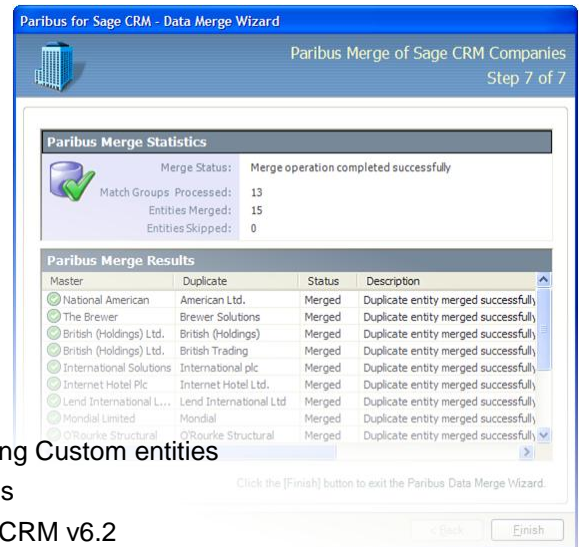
Paribus for Sage CRM - Data Merge Wizard

Paribus Merge of Sage CRM Companies
Step 7 of 7

Paribus Merge Statistics

Merge Status: Merge operation completed successfully
Match Groups Processed: 13
Entities Merged: 15
Entities Skipped: 0

Paribus Merge Results

| Master | Duplicate | Status | Description |
|---|---|---|---|
| National American | American Ltd. | Merged | Duplicate entity merged successfully |
| The Brewer | Brewer Solutions | Merged | Duplicate entity merged successfully |
| British (Holdings) Ltd. | British (Holdings) | Merged | Duplicate entity merged successfully |
| British (Holdings) Ltd. | British Trading | Merged | Duplicate entity merged successfully |
| International Solutions | International plc | Merged | Duplicate entity merged successfully |
| Internet Hotel Plc | Internet Hotel Ltd. | Merged | Duplicate entity merged successfully |
| Lend International L... | Lend International Ltd | Merged | Duplicate entity merged successfully |
| Mondial Limited | Mondial | Merged | Duplicate entity merged successfully |
| O'Rourke Structural | O'Rourke Structural | Merged | Duplicate entity merged successfully |

Click the [Finish] button to exit the Paribus Data Merge Wizard.

< Back Finish

ng Custom entities
s
CRM v6.2